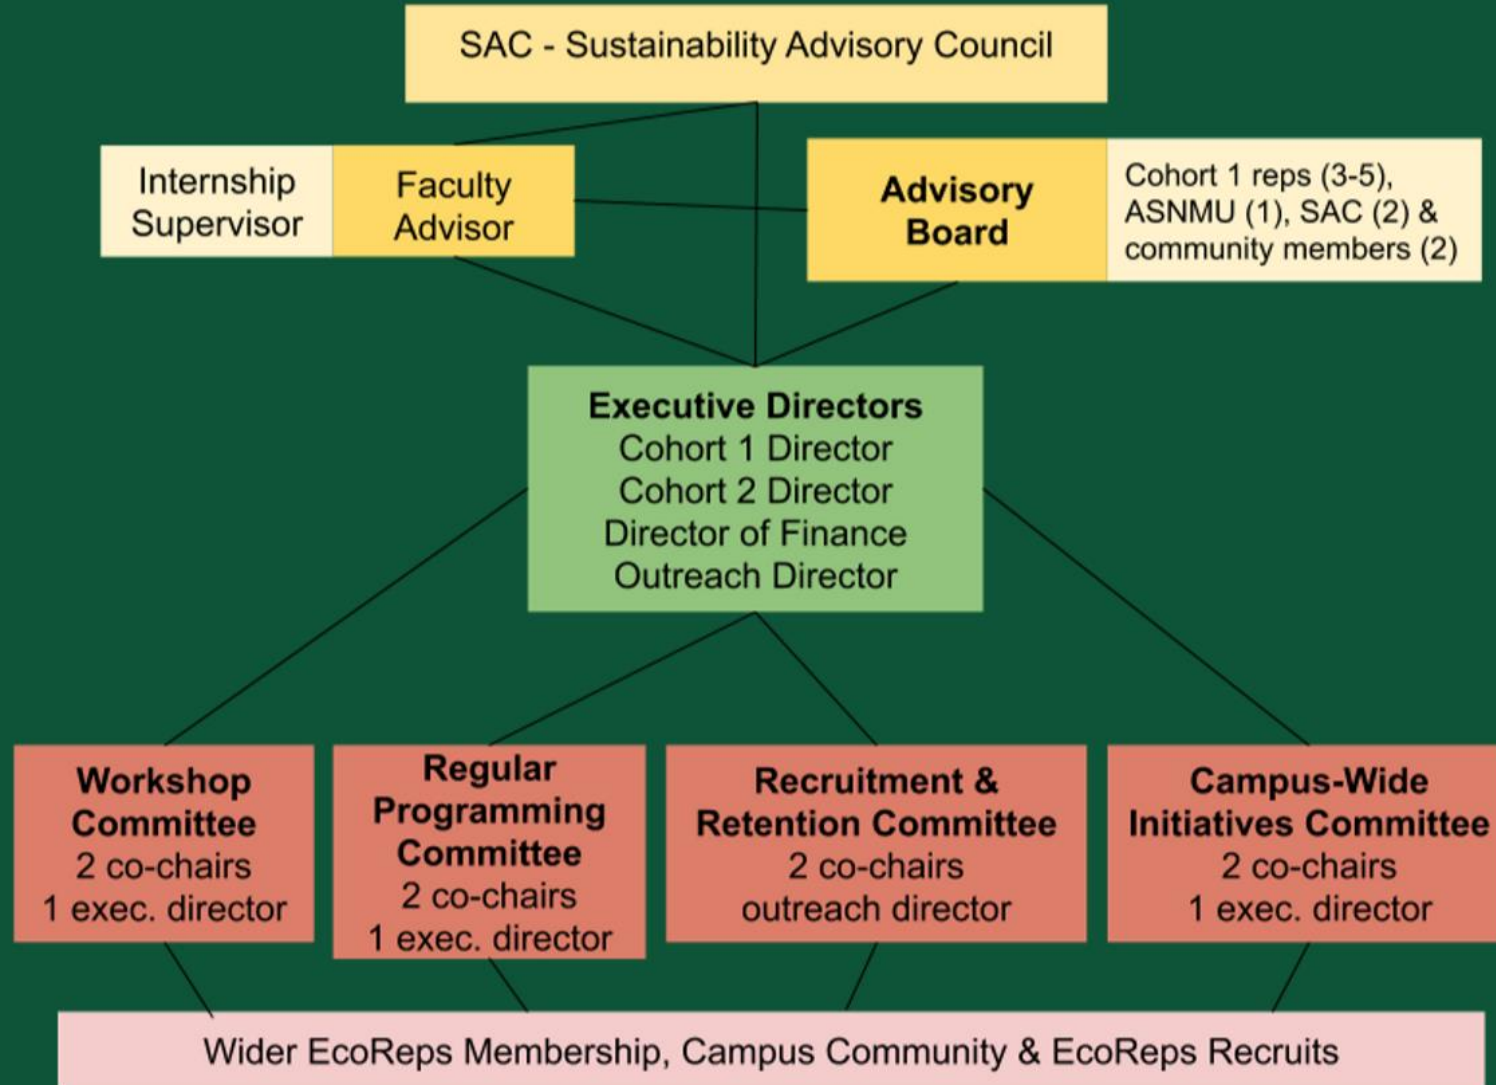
SAC - Sustainability Advisory Council

Internship Supervisor

Faculty Advisor

Advisory Board

Cohort 1 reps (3-5), ASNMU (1), SAC (2) & community members (2)

Executive Directors
Cohort 1 Director
Cohort 2 Director
Director of Finance
Outreach Director

Workshop Committee
2 co-chairs
1 exec. director

Regular Programming Committee
2 co-chairs
1 exec. director

Recruitment & Retention Committee
2 co-chairs
outreach director

Campus-Wide Initiatives Committee
2 co-chairs
1 exec. director

Wider EcoReps Membership, Campus Community & EcoReps Recruits